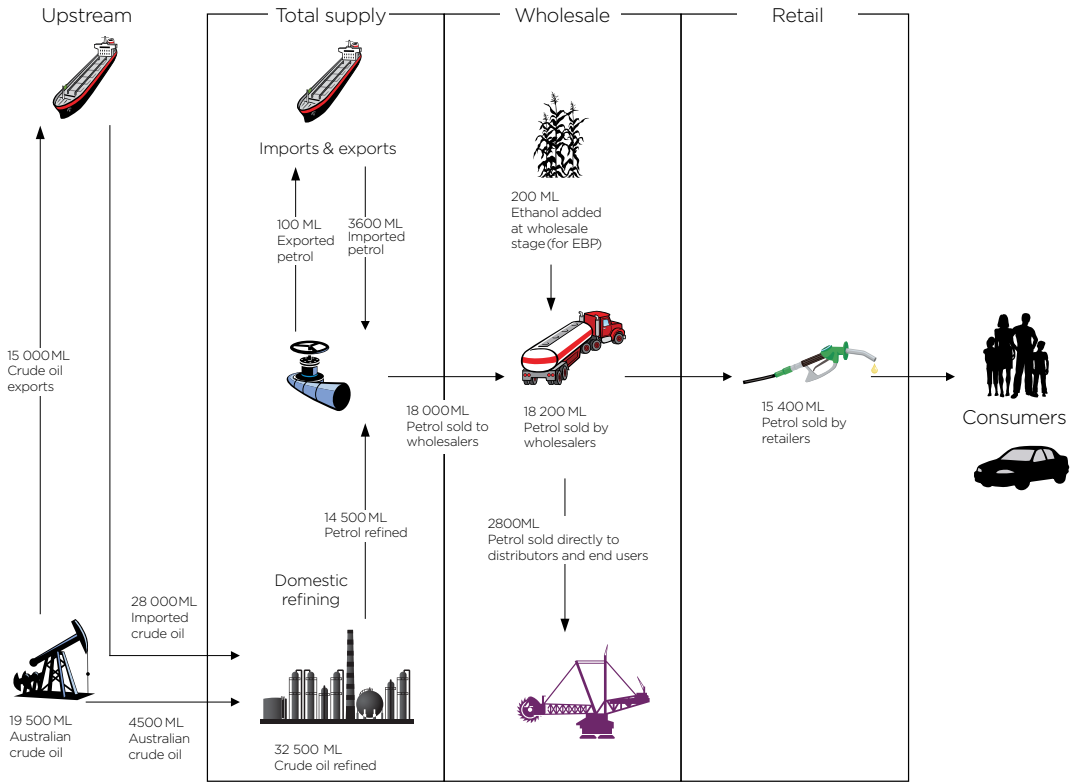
Upstream

Total supply

Wholesale

Retail

Imports & exports

100 ML
Exported
petrol

3600 ML
Imported
petrol

200 ML
Ethanol added
at wholesale
stage (for EBP)

15 000 ML
Crude oil
exports

18 000 ML
Petrol sold to
wholesalers

18 200 ML
Petrol sold by
wholesalers

15 400 ML
Petrol sold by
retailers

Consumers

14 500 ML
Petrol refined

2800ML
Petrol sold directly to
distributors and end users

Domestic
refining

28 000 ML
Imported
crude oil

19 500 ML
Australian
crude oil

4500 ML
Australian
crude oil

32 500 ML
Crude oil refined